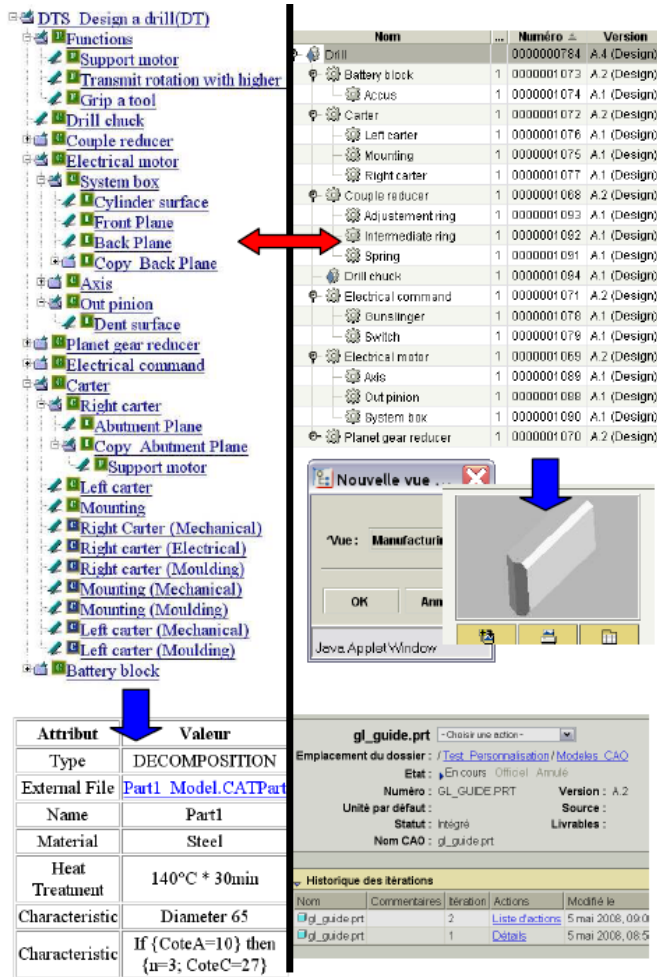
DTS Design a drill(DT)
Functions
Support motor
Transmit rotation with higher
Grip a tool
Drill chuck
Couple reducer
Electrical motor
System box
Cylinder surface
Front Plane
Back Plane
Copy Back Plane
Axis
Out pinion
Dent surface
Planet gear reducer
Electrical command
Carter
Right carter
Abutment Plane
Copy Abutment Plane
Support motor
Left carter
Mounting
Right Carter (Mechanical)
Right carter (Electrical)
Right carter (Moulding)
Mounting (Mechanical)
Mounting (Moulding)
Left carter (Mechanical)
Left carter (Moulding)
Battery block

| Nom | ... | Numéro | Version |
|---|---|---|---|
| Drill | | 0000000784 | A.4 (Design) |
| Battery block | 1 | 0000001073 | A.2 (Design) |
| Accus | 1 | 0000001074 | A.1 (Design) |
| Carter | 1 | 0000001072 | A.2 (Design) |
| Left carter | 1 | 0000001076 | A.1 (Design) |
| Mounting | 1 | 0000001075 | A.1 (Design) |
| Right carter | 1 | 0000001077 | A.1 (Design) |
| Couple reducer | 1 | 0000001068 | A.2 (Design) |
| Adjustement ring | 1 | 0000001093 | A.1 (Design) |
| Intermediate ring | 1 | 0000001092 | A.1 (Design) |
| Spring | 1 | 0000001091 | A.1 (Design) |
| Drill chuck | 1 | 0000001094 | A.1 (Design) |
| Electrical command | 1 | 0000001071 | A.2 (Design) |
| Gunslinger | 1 | 0000001078 | A.1 (Design) |
| Switch | 1 | 0000001079 | A.1 (Design) |
| Electrical motor | 1 | 0000001069 | A.2 (Design) |
| Axis | 1 | 0000001089 | A.1 (Design) |
| Out pinion | 1 | 0000001088 | A.1 (Design) |
| System box | 1 | 0000001090 | A.1 (Design) |
| Planet gear reducer | 1 | 0000001070 | A.2 (Design) |

Nouvelle vue ...
*Vue : Manufacturi
OK
Ann
Java Applet Window

| Attribut | Valeur |
|---|---|
| Type | DECOMPOSITION |
| External File | Part1_Model.CATPart |
| Name | Part1 |
| Material | Steel |
| Heat Treatment | 140°C * 30min |
| Characteristic | Diameter 65 |
| Characteristic | If {CoteA=10} then {n=3; CoteC=27} |

gl_guide.prt -Choisir une action-
Emplacement du dossier : / Test_Personnalisation / Modeles_CAO
Etat : En cours Officiel Annulé
Numéro : GL_GUIDE.PRT Version : A.2
Unité par défaut : Source :
Statut : Intégré Livrables :
Nom CAO : gl_guide.prt

Historique des itérations

| Nom | Commentaires | Itération | Actions | Modifié le |
|---|---|---|---|---|
| gl_guide.prt | | 2 | Liste d'actions | 5 mai 2008, 09:0 |
| gl_guide.prt | | 1 | Détails | 5 mai 2008, 08:5 |